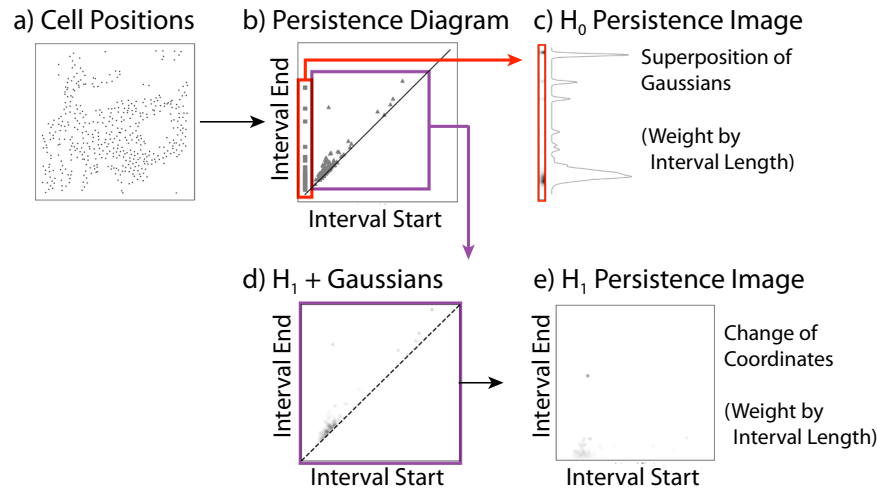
a) Cell Positions

b) Persistence Diagram

Interval End

Interval Start

c) $H_0$ Persistence Image

Superposition of Gaussians

(Weight by Interval Length)

d) $H_1$ + Gaussians

Interval End

Interval Start

e) $H_1$ Persistence Image

Interval End

Interval Start

Change of Coordinates

(Weight by Interval Length)